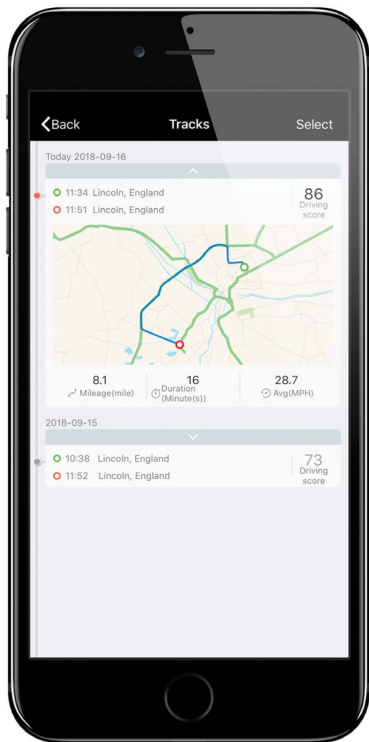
Back
Tracks
Select

Today 2018-09-16

11:34 Lincoln, England
11:51 Lincoln, England

86
Driving score

8.1
Mileage(mile)

16
Duration (Minute(s))

28.7
Avg(MPH)

2018-09-15

10:38 Lincoln, England
11:52 Lincoln, England

73
Driving score